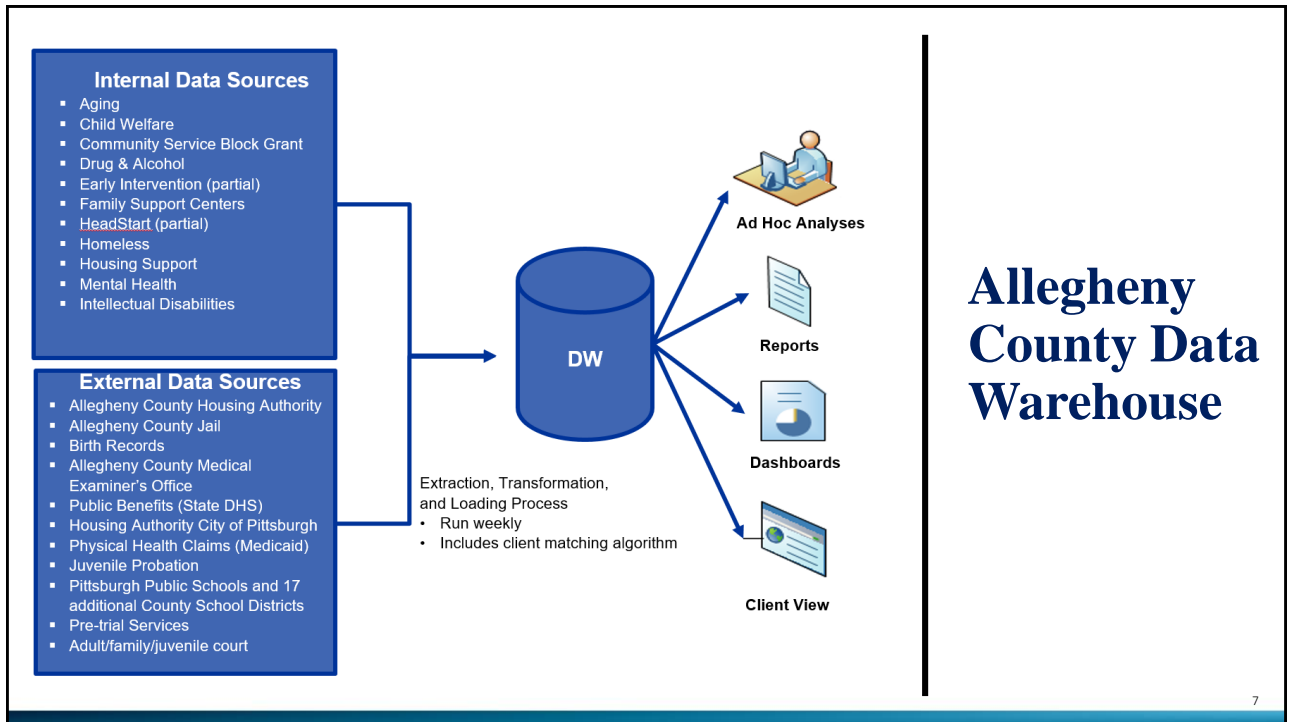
Internal Data Sources

- Aging
- Child Welfare
- Community Service Block Grant
- Drug & Alcohol
- Early Intervention (partial)
- Family Support Centers
- HeadStart (partial)
- Homeless
- Housing Support
- Mental Health
- Intellectual Disabilities

External Data Sources

- Allegheny County Housing Authority
- Allegheny County Jail
- Birth Records
- Allegheny County Medical Examiner's Office
- Public Benefits (State DHS)
- Housing Authority City of Pittsburgh
- Physical Health Claims (Medicaid)
- Juvenile Probation
- Pittsburgh Public Schools and 17 additional County School Districts
- Pre-trial Services
- Adult/family/juvenile court

DW

Extraction, Transformation, and Loading Process
- Run weekly
- Includes client matching algorithm

Ad Hoc Analyses

Reports

Dashboards

Client View

Allegheny County Data Warehouse

7